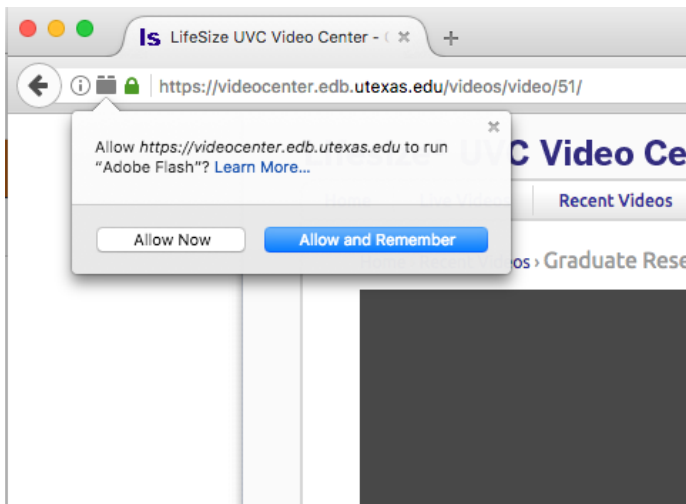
ls LifeSize UVC Video Center - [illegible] ×

+

https://videocenter.edb.utexas.edu/videos/video/51/

×

Allow https://videocenter.edb.utexas.edu to run "Adobe Flash"? Learn More...

Allow Now

Allow and Remember

UVC Video Ce

Recent Videos

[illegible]os › Graduate Rese